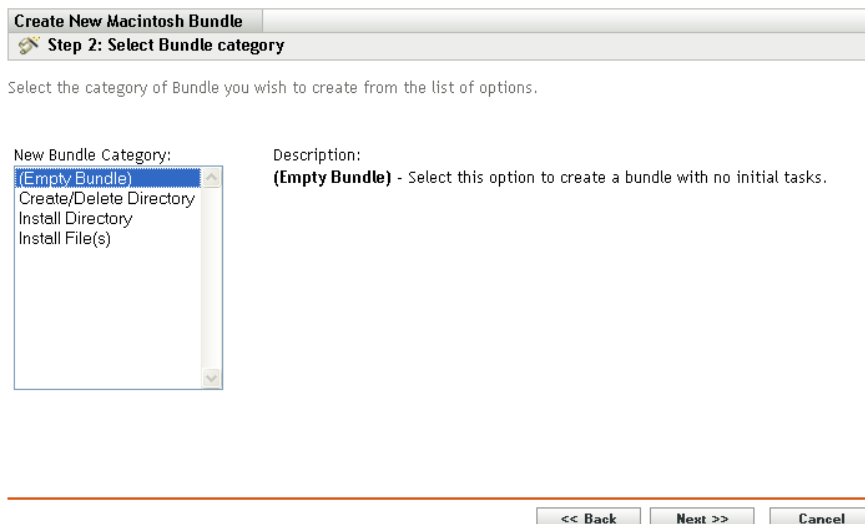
Create New Macintosh Bundle

Step 2: Select Bundle category

Select the category of Bundle you wish to create from the list of options.

New Bundle Category:

(Empty Bundle)
Create/Delete Directory
Install Directory
Install File(s)

Description:

**(Empty Bundle)** - Select this option to create a bundle with no initial tasks.

<< Back Next >> Cancel